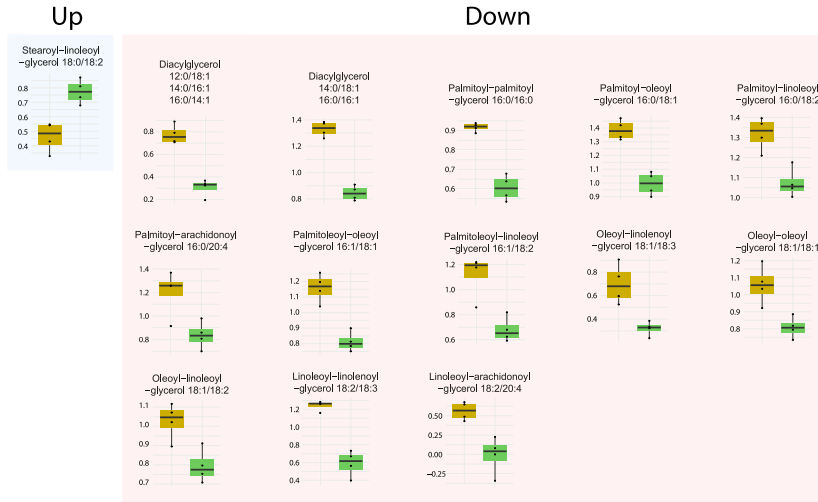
Up

Down

Stearoyl−linoleoyl −glycerol 18:0/18:2

0.8
0.7
0.6
0.5
0.4

Diacylglycerol 12:0/18:1 14:0/16:1 16:0/14:1

0.8
0.6
0.4
0.2

Diacylglycerol 14:0/18:1 16:0/16:1

1.4
1.2
1.0
0.8

Palmitoyl−palmitoyl −glycerol 16:0/16:0

0.9
0.8
0.7
0.6

Palmitoyl−oleoyl −glycerol 16:0/18:1

1.4
1.3
1.2
1.1
1.0
0.9

Palmitoyl−linoleoyl −glycerol 16:0/18:2

1.4
1.3
1.2
1.1
1.0

Palmitoyl−arachidonoyl −glycerol 16:0/20:4

1.4
1.2
1.0
0.8

Palmitoleoyl−oleoyl −glycerol 16:1/18:1

1.2
1.1
1.0
0.9
0.8

Palmitoleoyl−linoleoyl −glycerol 16:1/18:2

1.2
1.0
0.8
0.6

Oleoyl−linolenoyl −glycerol 18:1/18:3

0.8
0.6
0.4

Oleoyl−oleoyl −glycerol 18:1/18:1

1.2
1.1
1.0
0.9
0.8

Oleoyl−linoleoyl −glycerol 18:1/18:2

1.1
1.0
0.9
0.8
0.7

Linoleoyl−linolenoyl −glycerol 18:2/18:3

1.2
1.0
0.8
0.6
0.4

Linoleoyl−arachidonoyl −glycerol 18:2/20:4

0.50
0.25
0.00
−0.25